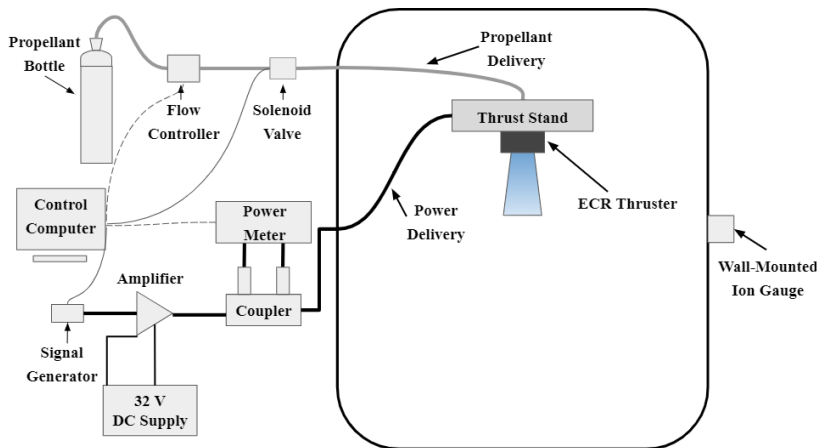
Propellant Bottle

Flow Controller

Solenoid Valve

Propellant Delivery

Thrust Stand

ECR Thruster

Control Computer

Power Meter

Power Delivery

Amplifier

Coupler

Signal Generator

32 V DC Supply

Wall-Mounted Ion Gauge